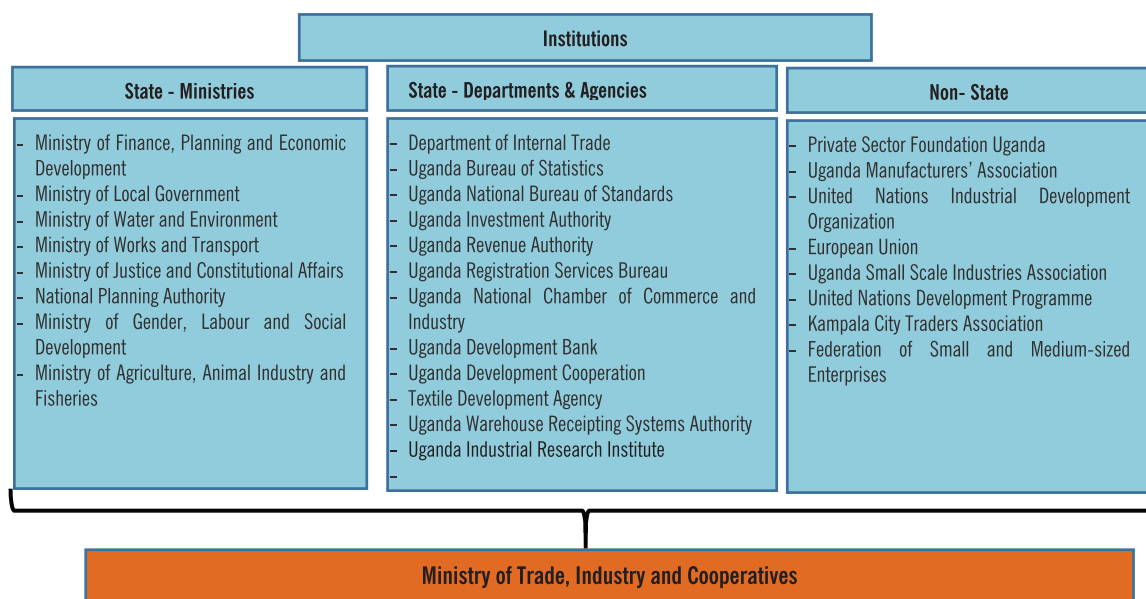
Institutions

State - Ministries

- Ministry of Finance, Planning and Economic Development
- Ministry of Local Government
- Ministry of Water and Environment
- Ministry of Works and Transport
- Ministry of Justice and Constitutional Affairs
- National Planning Authority
- Ministry of Gender, Labour and Social Development
- Ministry of Agriculture, Animal Industry and Fisheries

State - Departments & Agencies

- Department of Internal Trade
- Uganda Bureau of Statistics
- Uganda National Bureau of Standards
- Uganda Investment Authority
- Uganda Revenue Authority
- Uganda Registration Services Bureau
- Uganda National Chamber of Commerce and Industry
- Uganda Development Bank
- Uganda Development Cooperation
- Textile Development Agency
- Uganda Warehouse Receipting Systems Authority
- Uganda Industrial Research Institute
-

Non- State

- Private Sector Foundation Uganda
- Uganda Manufacturers' Association
- United Nations Industrial Development Organization
- European Union
- Uganda Small Scale Industries Association
- United Nations Development Programme
- Kampala City Traders Association
- Federation of Small and Medium-sized Enterprises

Ministry of Trade, Industry and Cooperatives